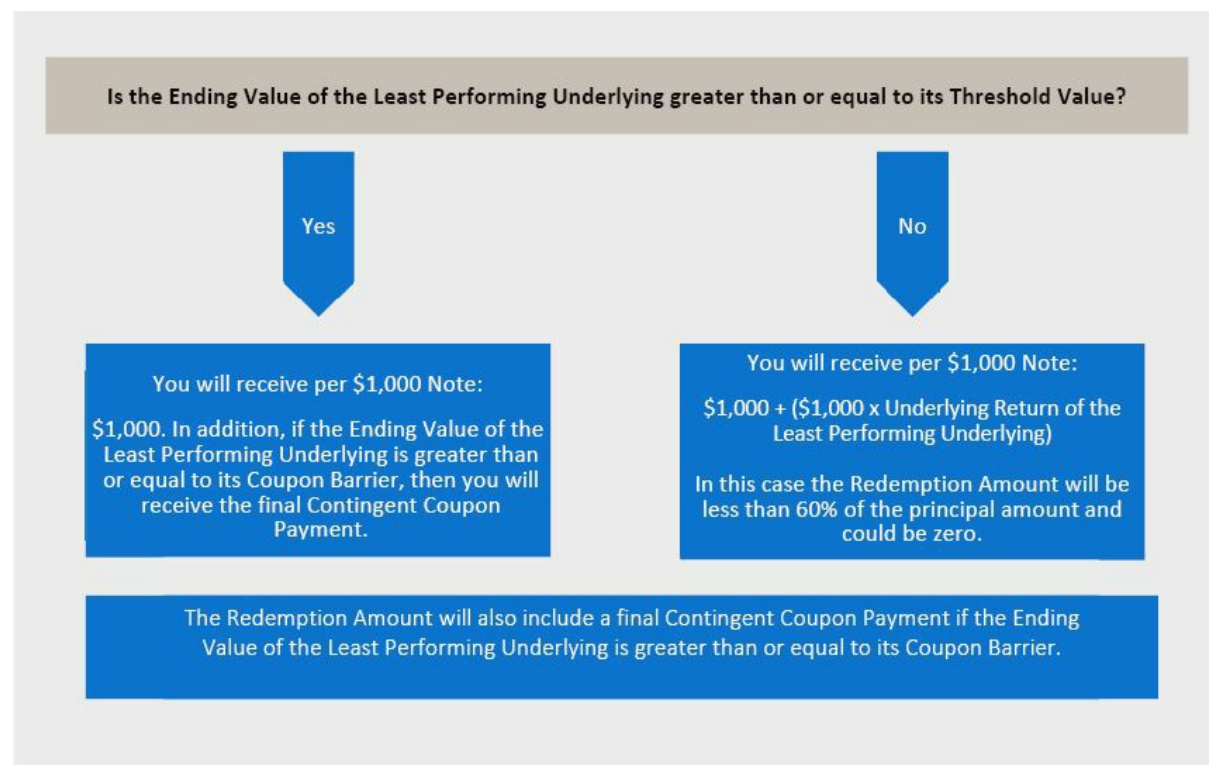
Is the Ending Value of the Least Performing Underlying greater than or equal to its Threshold Value?

Yes

No

You will receive per \$1,000 Note:

\$1,000. In addition, if the Ending Value of the Least Performing Underlying is greater than or equal to its Coupon Barrier, then you will receive the final Contingent Coupon Payment.

You will receive per \$1,000 Note:

\$1,000 + (\$1,000 x Underlying Return of the Least Performing Underlying)

In this case the Redemption Amount will be less than 60% of the principal amount and could be zero.

The Redemption Amount will also include a final Contingent Coupon Payment if the Ending Value of the Least Performing Underlying is greater than or equal to its Coupon Barrier.